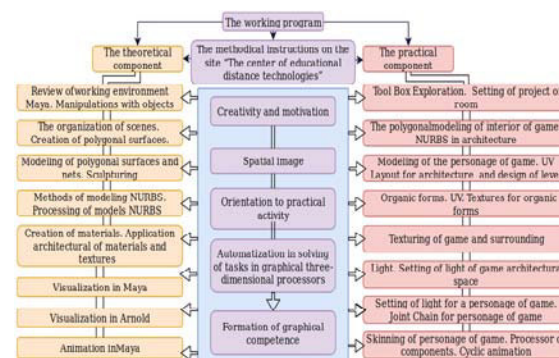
The working program

The theoretical component

The methodical instructions on the site "The center of educational distance technologies"

The practical component

Review ofworking environment Maya. Manipulations with objects

The organization of scenes. Creation of polygonal surfaces.

Modeling of polygonal surfaces and nets. Sculpturing

Methods of modeling NURBS. Processing of models NURBS

Creation of materials. Application architectural of materials and textures

Visualization in Maya

Visualization in Arnold

Animation inMaya

Creativity and motivation

Spatial image

Orientation to practical activity

Automatization in solving of tasks in graphical three-dimensional processors

Formation of graphical competence

Tool Box Exploration. Setting of project of room

The polygonalmodeling of interior of game NURBS in architecture

Modeling of the personage of game. UV Layout for architecture and design of leve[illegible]

Organic forms. UV. Textures for organic forms

Texturing of game and surrounding

Light. Setting of light of game architecture space

Setting of light for a personage of game. Joint Chain for personage of game

Skinning of personage of game. Processor of components. Cyclic animation